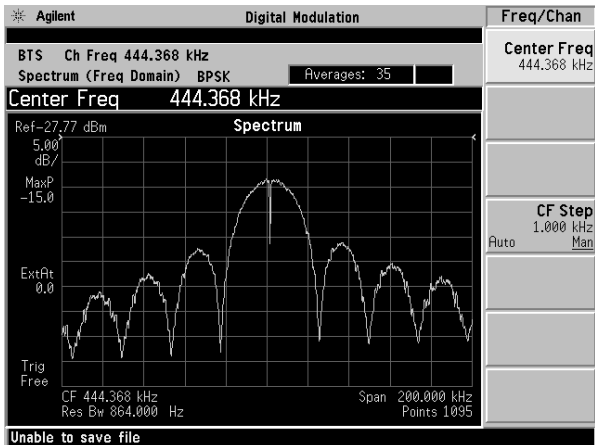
Agilent

Digital Modulation

Freq/Chan

BTS Ch Freq 444.368 kHz

Spectrum (Freq Domain) BPSK

Averages: 35

Center Freq 444.368 kHz

Ref-27.77 dBm

Spectrum

5.00 dB/

MaxP -15.0

ExtAt 0.0

Trig Free

CF 444.368 kHz

Res Bw 864.000 Hz

Span 200.000 kHz

Points 1095

Center Freq 444.368 kHz

CF Step 1.000 kHz

Auto Man

Unable to save file